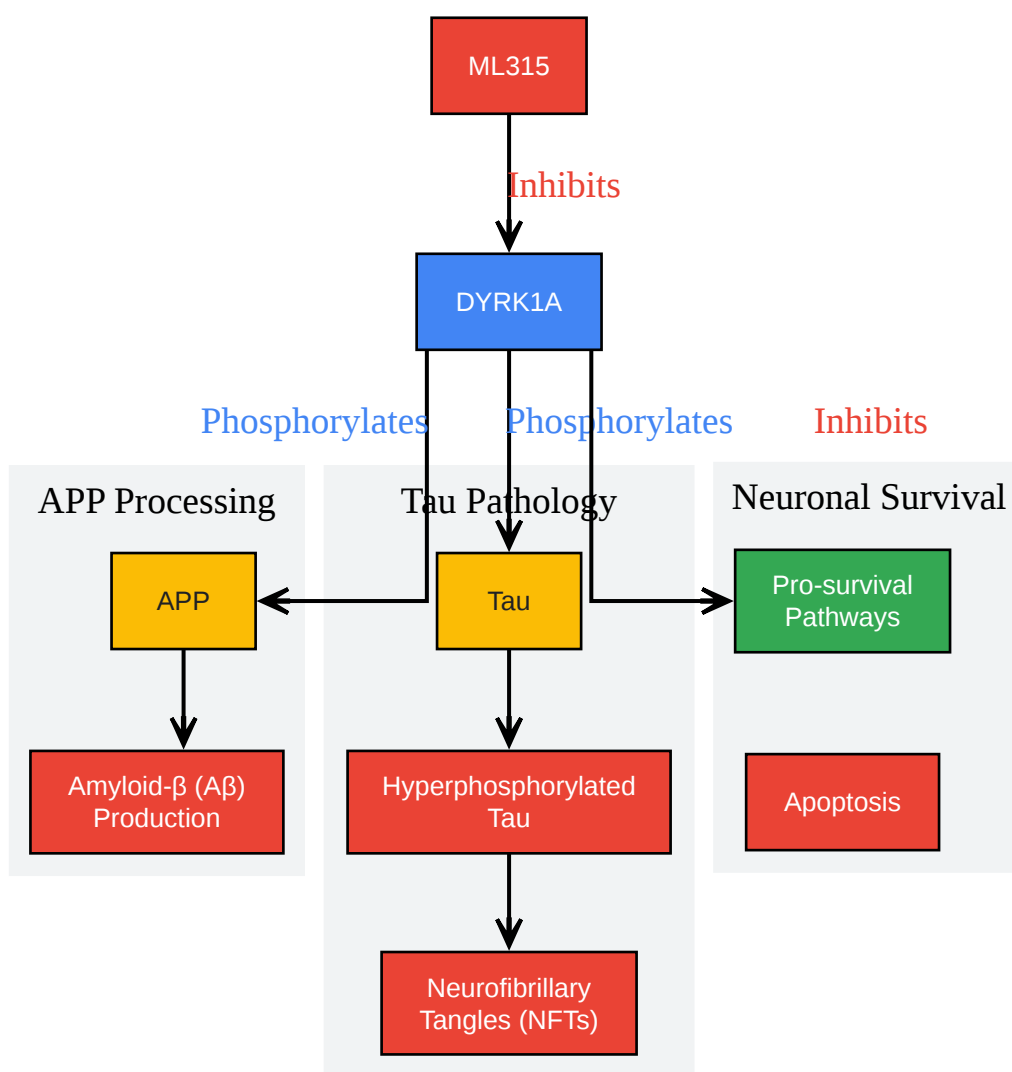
ML315

Inhibits

DYRK1A

Phosphorylates

Phosphorylates

Inhibits

APP Processing

APP

Amyloid-β (Aβ) Production

Tau Pathology

Tau

Hyperphosphorylated Tau

Neurofibrillary Tangles (NFTs)

Neuronal Survival

Pro-survival Pathways

Apoptosis